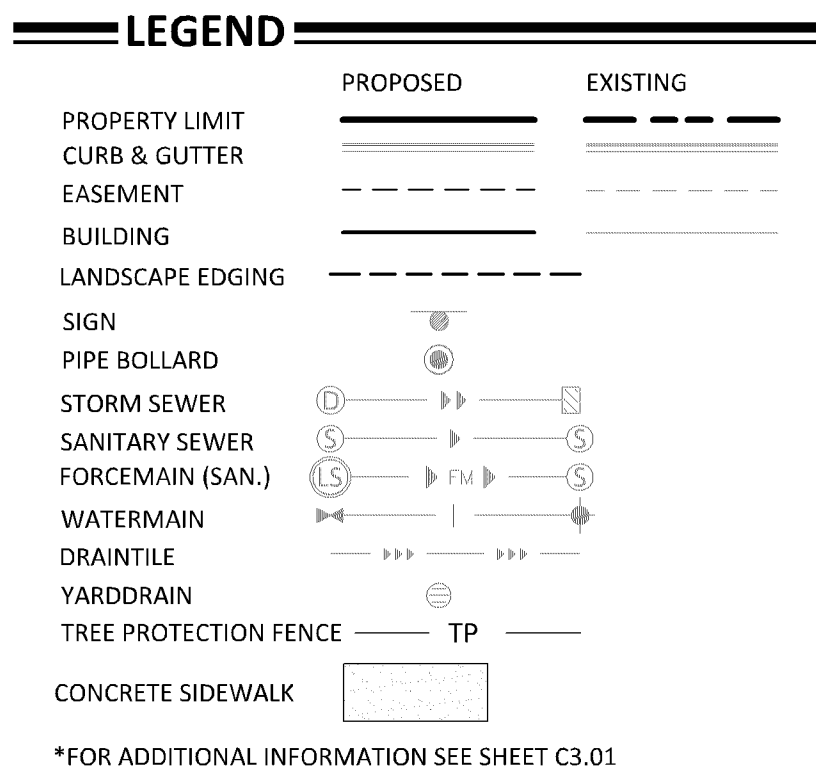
LEGEND

PROPOSED EXISTING

PROPERTY LIMIT
CURB & GUTTER
EASEMENT
BUILDING
LANDSCAPE EDGING
SIGN
PIPE BOLLARD
STORM SEWER D
SANITARY SEWER S S
FORCEMAIN (SAN.) LS FM S
WATERMAIN
DRAINTILE
YARDDRAIN
TREE PROTECTION FENCE TP
CONCRETE SIDEWALK

*FOR ADDITIONAL INFORMATION SEE SHEET C3.01